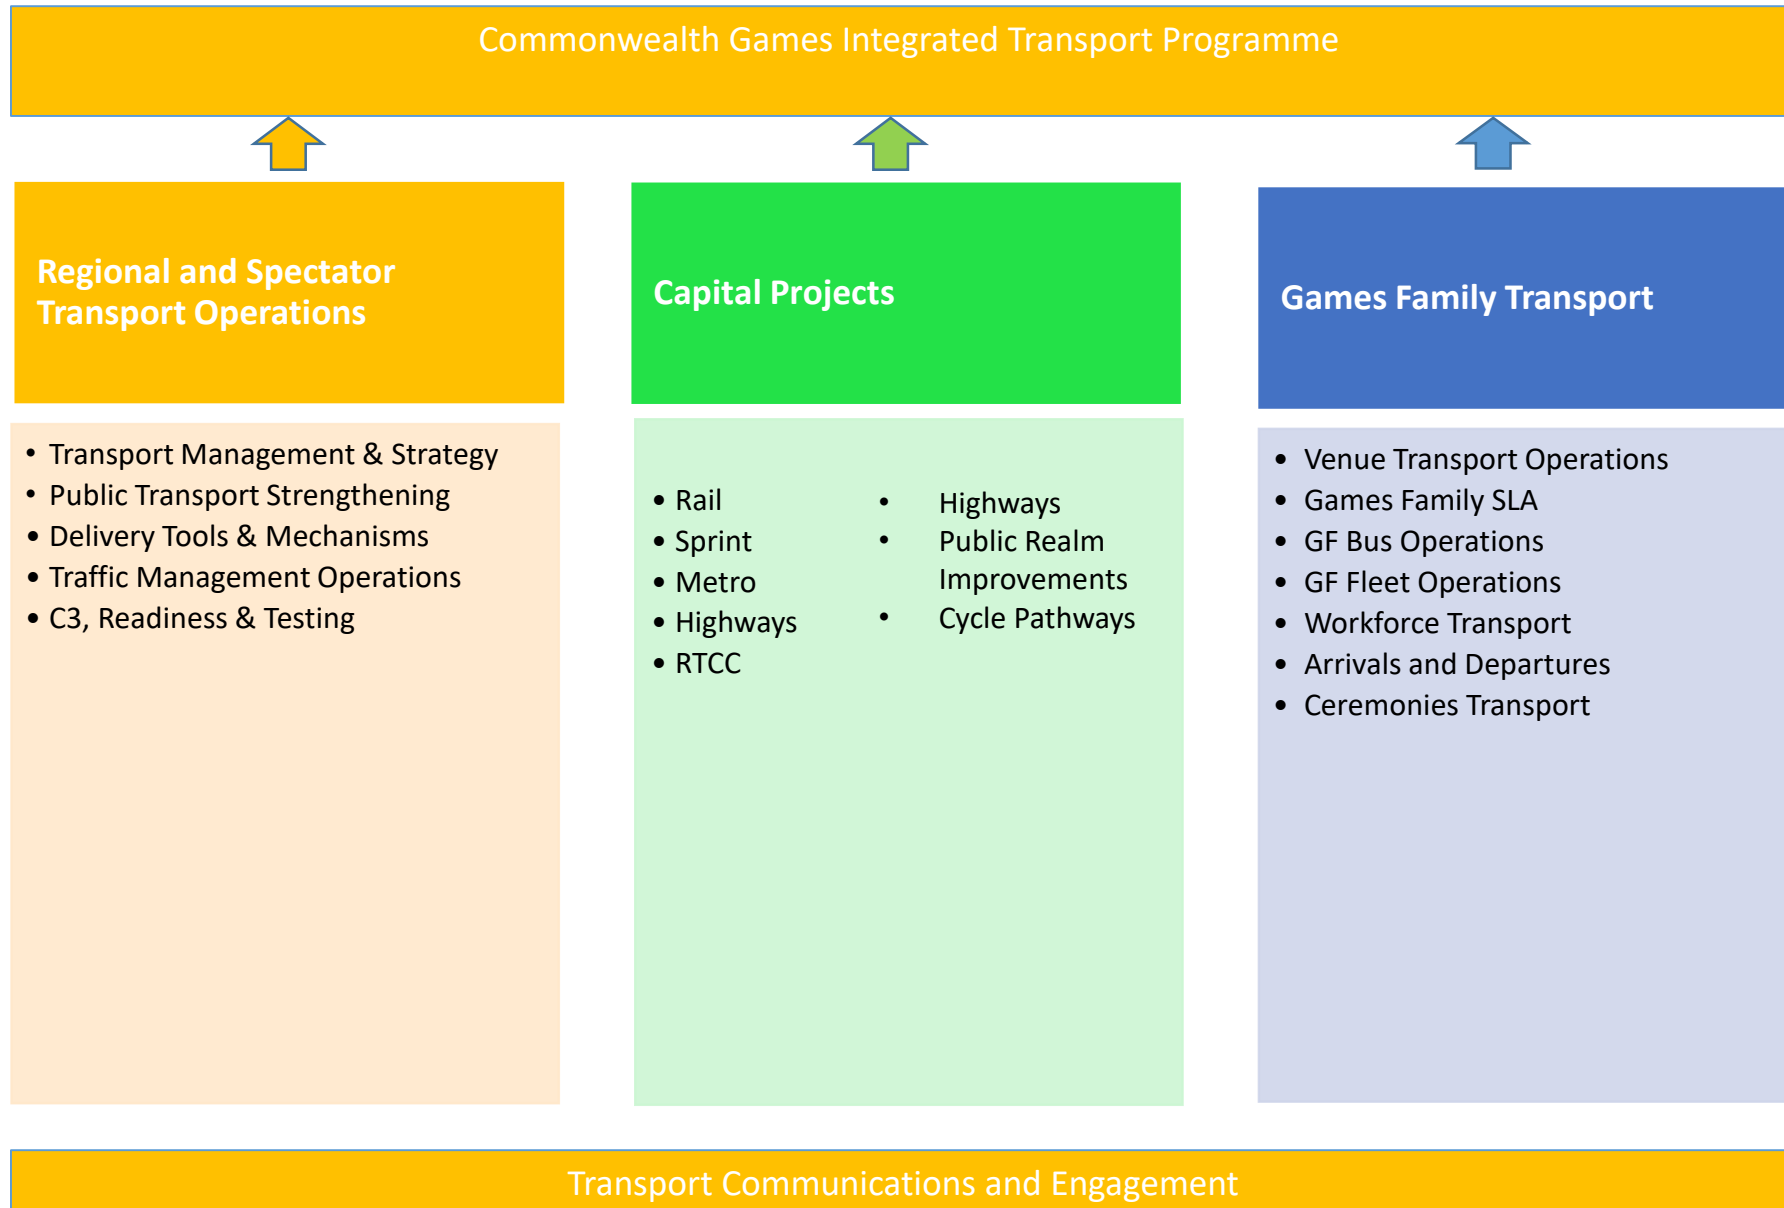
Commonwealth Games Integrated Transport Programme

Regional and Spectator Transport Operations

- Transport Management & Strategy
- Public Transport Strengthening
- Delivery Tools & Mechanisms
- Traffic Management Operations
- C3, Readiness & Testing

Capital Projects

- Rail
- Sprint
- Metro
- Highways
- RTCC

- Highways
- Public Realm Improvements
- Cycle Pathways

Games Family Transport

- Venue Transport Operations
- Games Family SLA
- GF Bus Operations
- GF Fleet Operations
- Workforce Transport
- Arrivals and Departures
- Ceremonies Transport

Transport Communications and Engagement